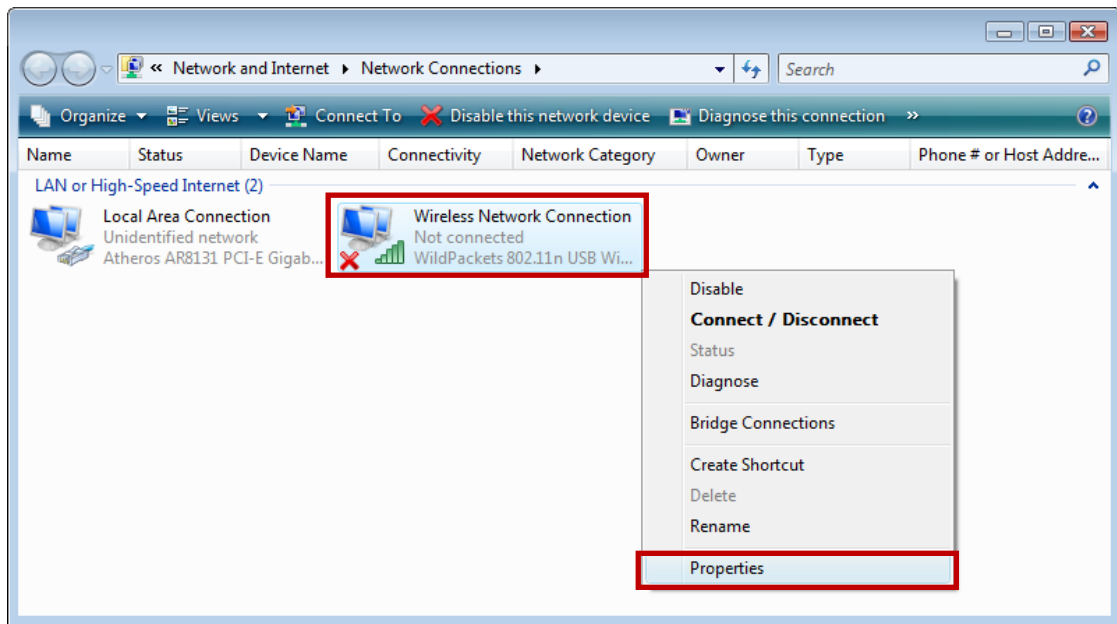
« Network and Internet ▸ Network Connections ▸

Search

Organize Views Connect To Disable this network device Diagnose this connection »

| Name | Status | Device Name | Connectivity | Network Category | Owner | Type | Phone # or Host Addre... |
|---|---|---|---|---|---|---|---|

LAN or High-Speed Internet (2)

Local Area Connection
Unidentified network
Atheros AR8131 PCI-E Gigab...

Wireless Network Connection
Not connected
WildPackets 802.11n USB Wi...

Disable
Connect / Disconnect
Status
Diagnose
Bridge Connections
Create Shortcut
Delete
Rename
Properties